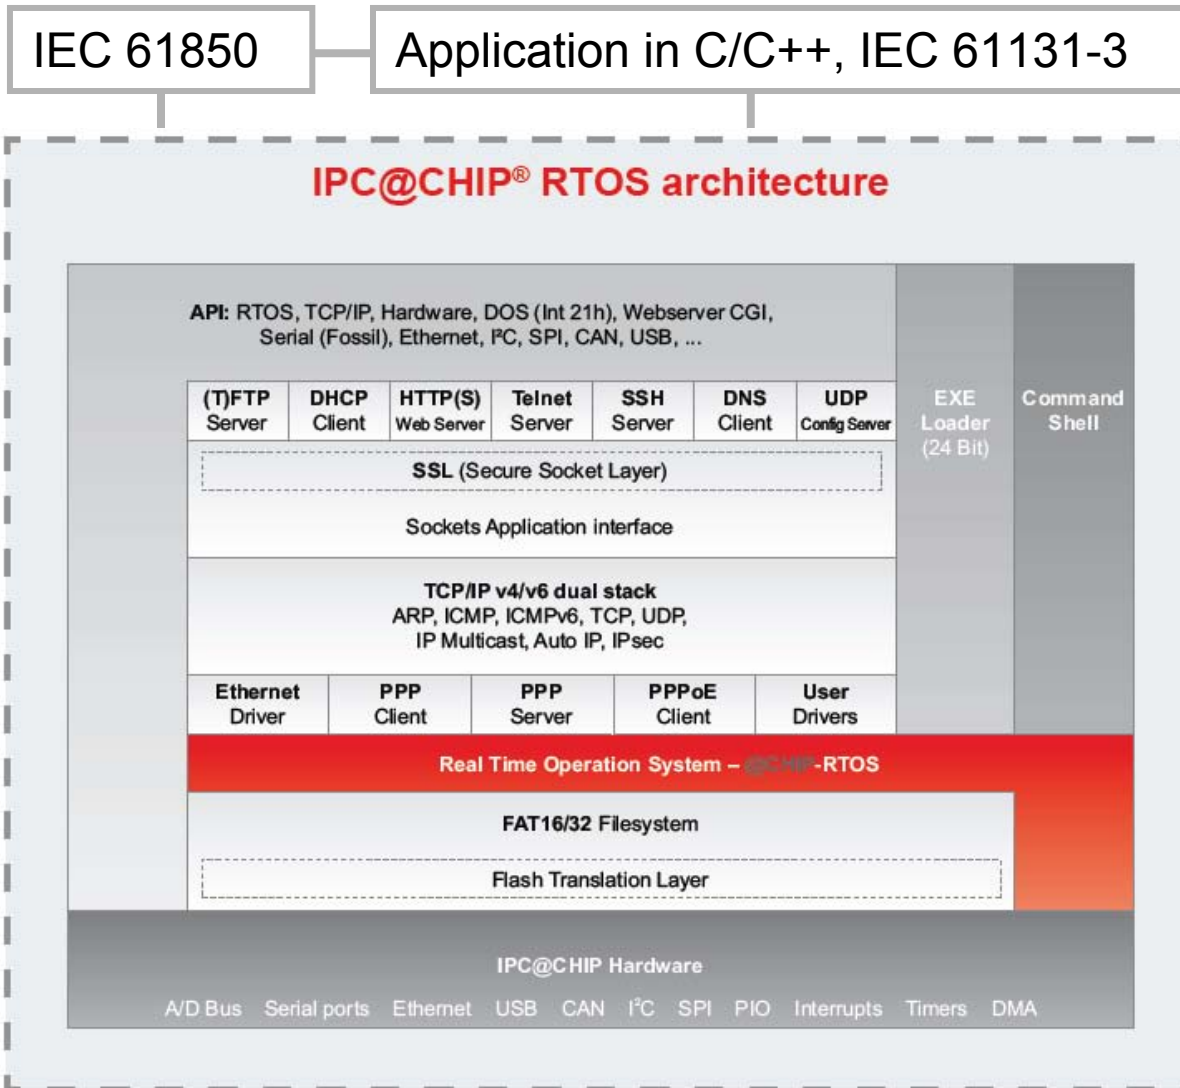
IEC 61850

Application in C/C++, IEC 61131-3

IPC@CHIP® RTOS architecture

API: RTOS, TCP/IP, Hardware, DOS (Int 21h), Webserver CGI, Serial (Fossil), Ethernet, I²C, SPI, CAN, USB, ...

EXE Loader (24 Bit)

Command Shell

| (T)FTP Server | DHCP Client | HTTP(S) Web Server | Telnet Server | SSH Server | DNS Client | UDP Config Server |
|---|---|---|---|---|---|---|

SSL (Secure Socket Layer)

Sockets Application interface

TCP/IP v4/v6 dual stack
ARP, ICMP, ICMPv6, TCP, UDP, IP Multicast, Auto IP, IPsec

| Ethernet Driver | PPP Client | PPP Server | PPPoE Client | User Drivers |
|---|---|---|---|---|

Real Time Operation System – @CHIP-RTOS

FAT16/32 Filesystem

Flash Translation Layer

IPC@CHIP Hardware

A/D Bus Serial ports Ethernet USB CAN I²C SPI PIO Interrupts Timers DMA